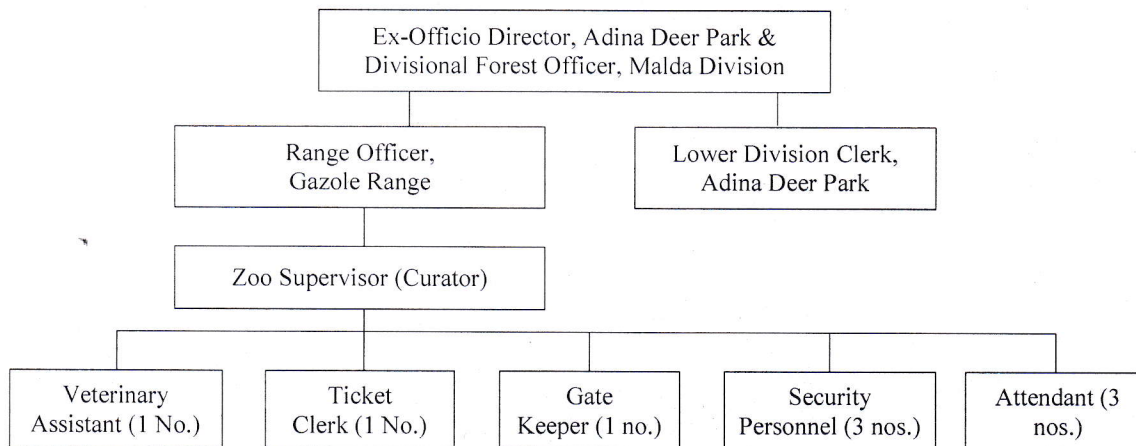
Ex-Officio Director, Adina Deer Park & Divisional Forest Officer, Malda Division

Range Officer, Gazole Range

Lower Division Clerk, Adina Deer Park

Zoo Supervisor (Curator)

Veterinary Assistant (1 No.)

Ticket Clerk (1 No.)

Gate Keeper (1 no.)

Security Personnel (3 nos.)

Attendant (3 nos.)